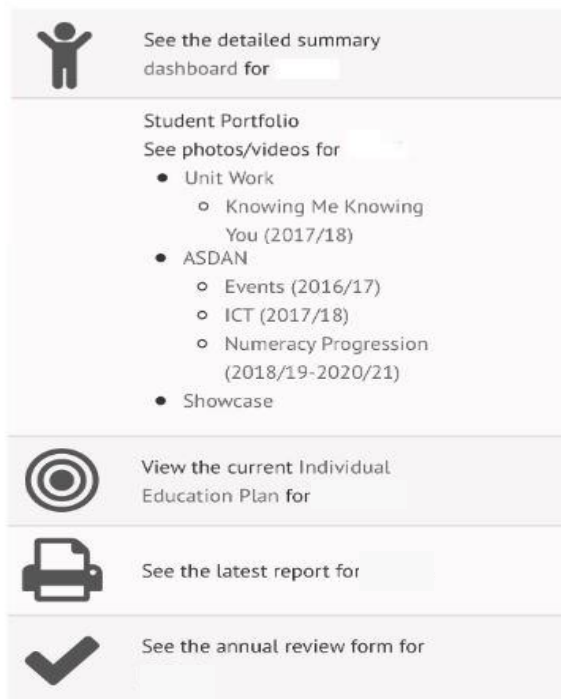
See the detailed summary dashboard for

Student Portfolio
See photos/videos for
- Unit Work
  - Knowing Me Knowing You (2017/18)
- ASDAN
  - Events (2016/17)
  - ICT (2017/18)
  - Numeracy Progression (2018/19-2020/21)
- Showcase

View the current Individual Education Plan for

See the latest report for

See the annual review form for